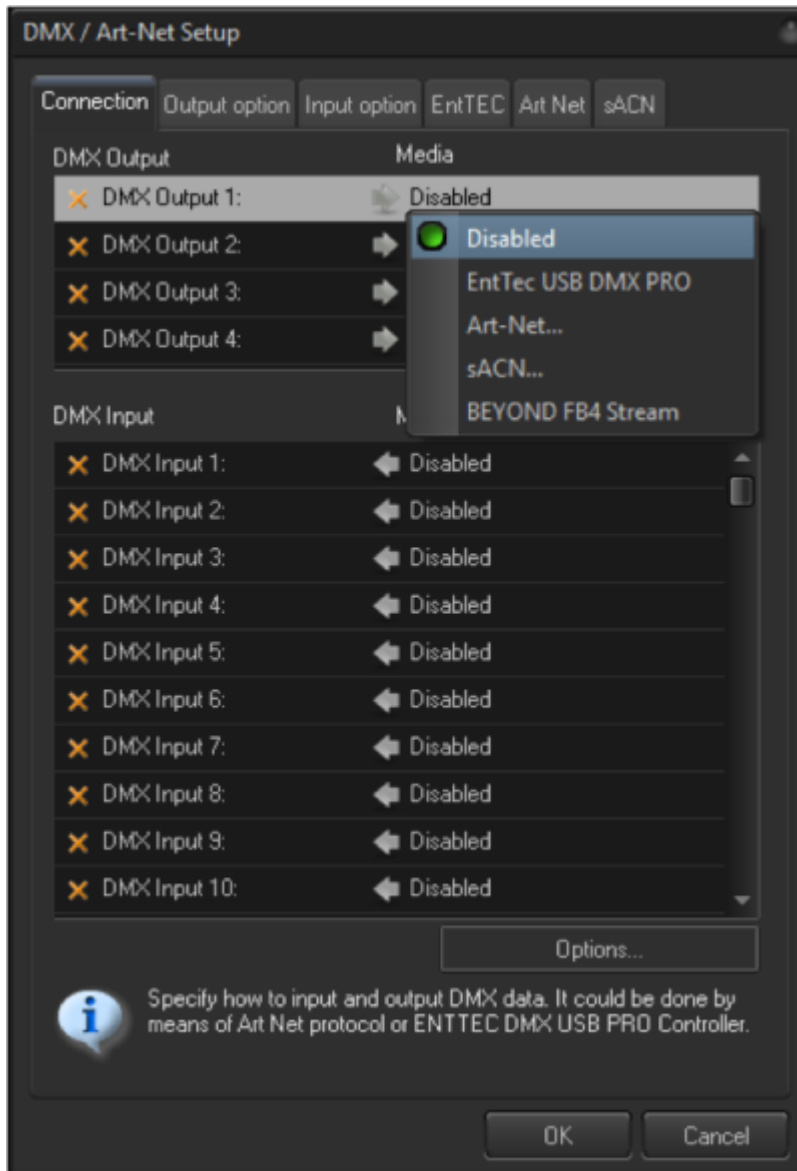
DMX / Art-Net Setup

Connection | Output option | Input option | EntTEC | Art Net | sACN

DMX Output | Media
DMX Output 1: Disabled
DMX Output 2:
DMX Output 3:
DMX Output 4:

Disabled
EntTec USB DMX PRO
Art-Net...
sACN...
BEYOND FB4 Stream

DMX Input | M
DMX Input 1: Disabled
DMX Input 2: Disabled
DMX Input 3: Disabled
DMX Input 4: Disabled
DMX Input 5: Disabled
DMX Input 6: Disabled
DMX Input 7: Disabled
DMX Input 8: Disabled
DMX Input 9: Disabled
DMX Input 10: Disabled

Options...

Specify how to input and output DMX data. It could be done by means of Art Net protocol or ENTTEC DMX USB PRO Controller.

OK
Cancel